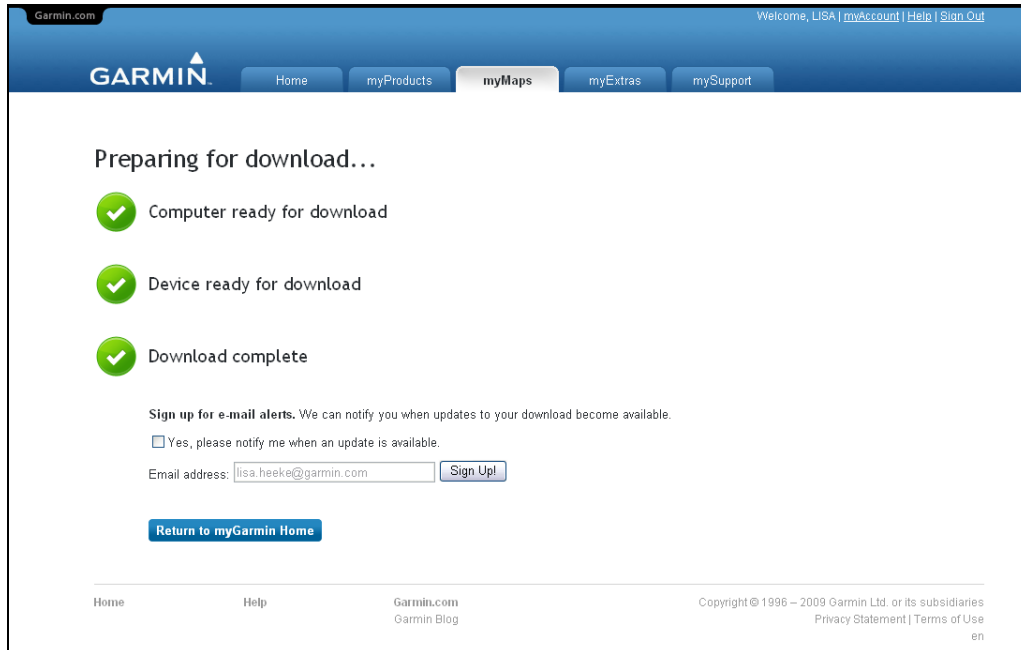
Garmin.com

Welcome, LISA | myAccount | Help | Sign Out

GARMIN.

Home myProducts myMaps myExtras mySupport

Preparing for download...

Computer ready for download

Device ready for download

Download complete

**Sign up for e-mail alerts.** We can notify you when updates to your download become available.

Yes, please notify me when an update is available.

Email address: lisa.heeke@garmin.com Sign Up!

Return to myGarmin Home

Home

Help

Garmin.com
Garmin Blog

Copyright © 1996 – 2009 Garmin Ltd. or its subsidiaries
Privacy Statement | Terms of Use
en